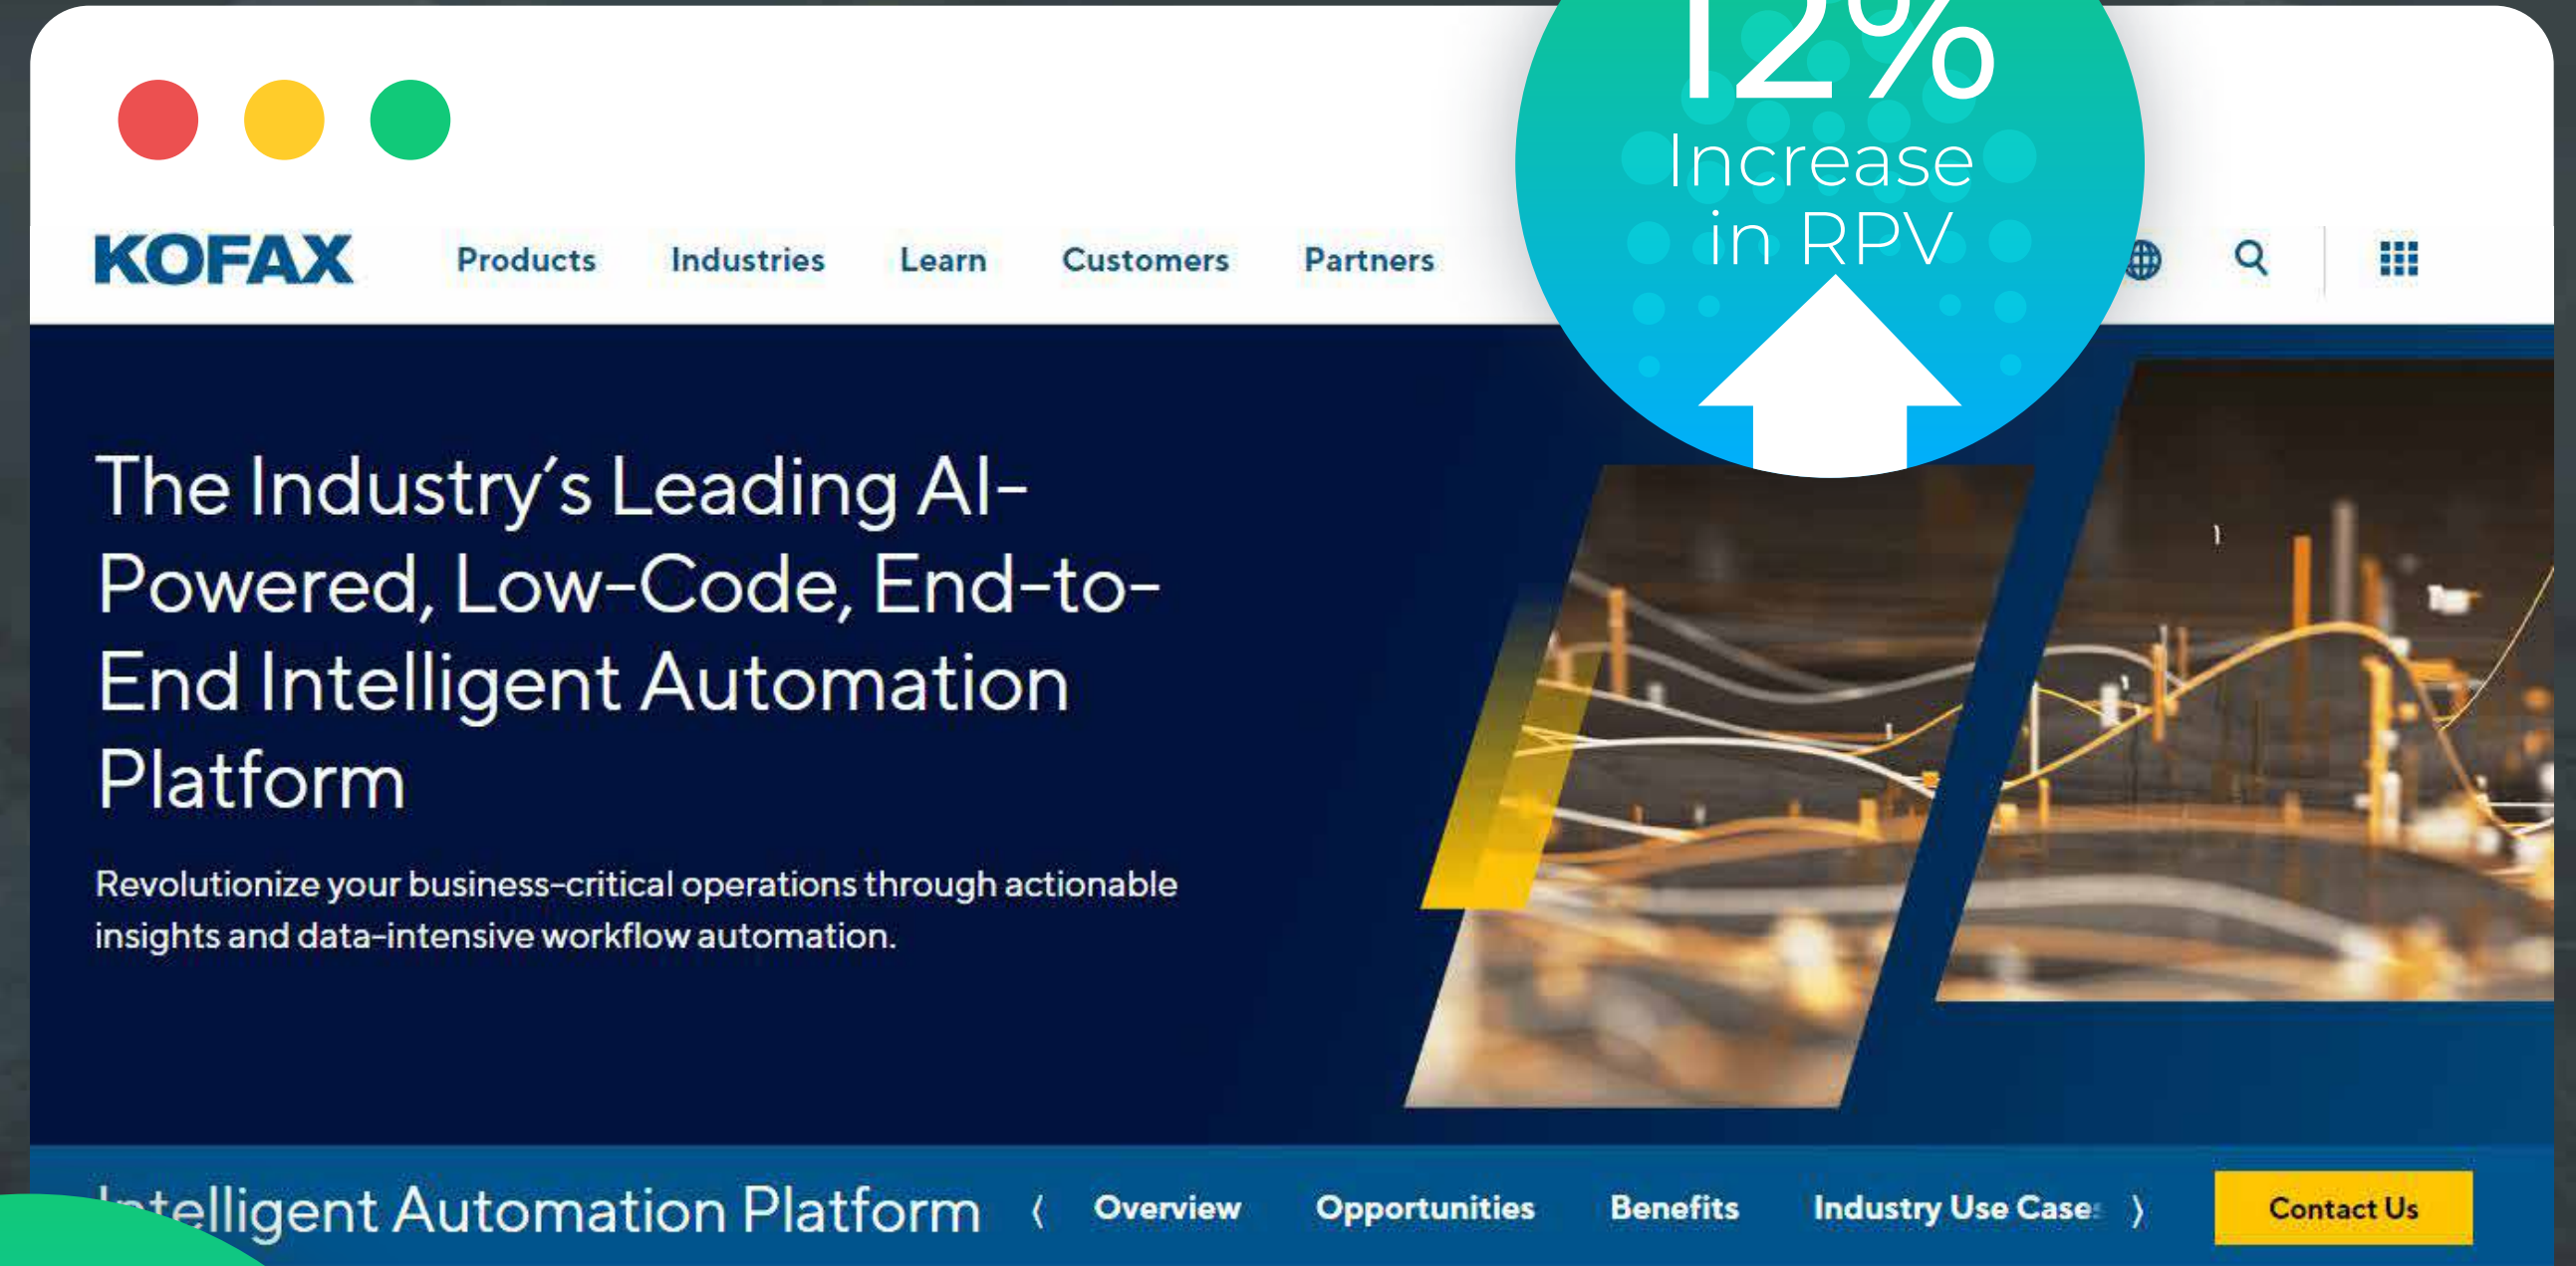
12%
Increase in RPV

KOFAX Products Industries Learn Customers Partners

The Industry's Leading AI-Powered, Low-Code, End-to-End Intelligent Automation Platform

Revolutionize your business-critical operations through actionable insights and data-intensive workflow automation.

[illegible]telligent Automation Platform ⟨ Overview Opportunities Benefits Industry Use Case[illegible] ⟩ Contact Us